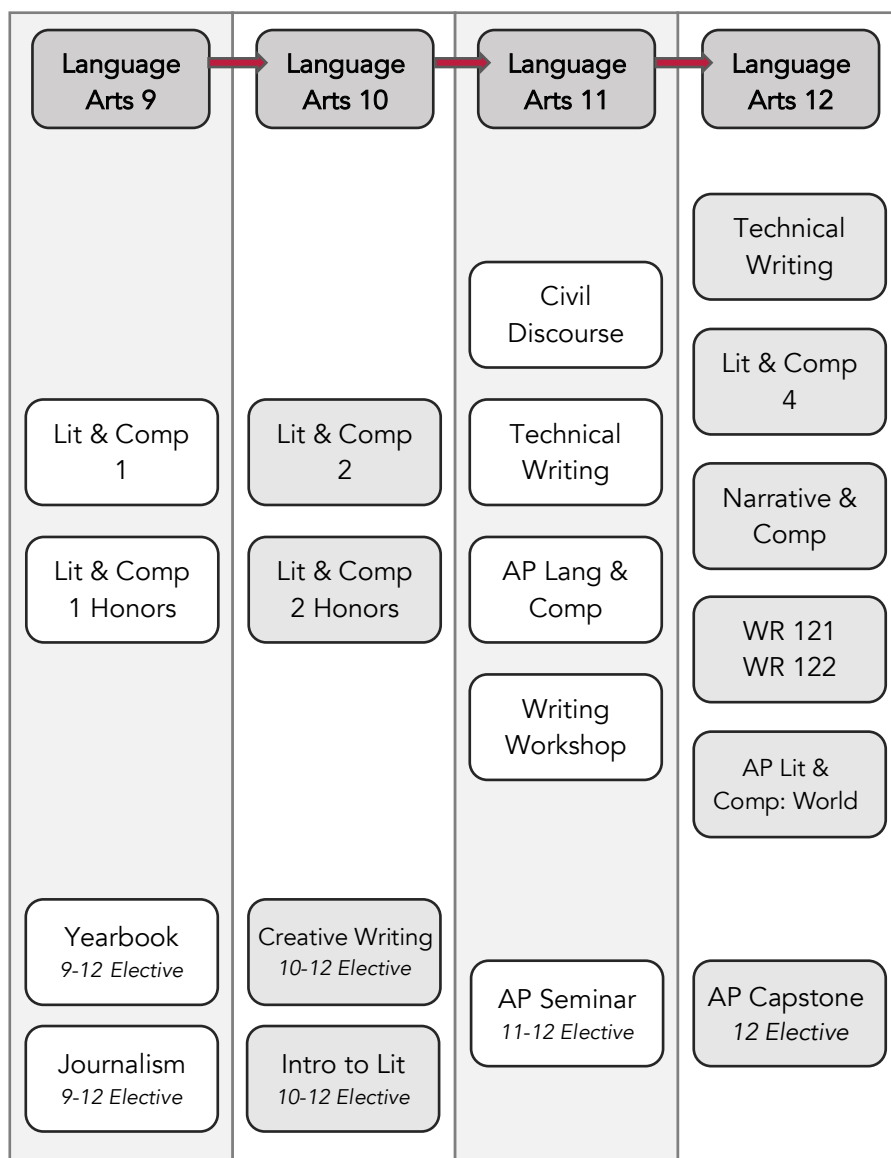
Language Arts 9

Lit & Comp 1

Lit & Comp 1 Honors

Yearbook
*9-12 Elective*

Journalism
*9-12 Elective*

Language Arts 10

Lit & Comp 2

Lit & Comp 2 Honors

Creative Writing
*10-12 Elective*

Intro to Lit
*10-12 Elective*

Language Arts 11

Civil Discourse

Technical Writing

AP Lang & Comp

Writing Workshop

AP Seminar
*11-12 Elective*

Language Arts 12

Technical Writing

Lit & Comp 4

Narrative & Comp

WR 121
WR 122

AP Lit & Comp: World

AP Capstone
*12 Elective*